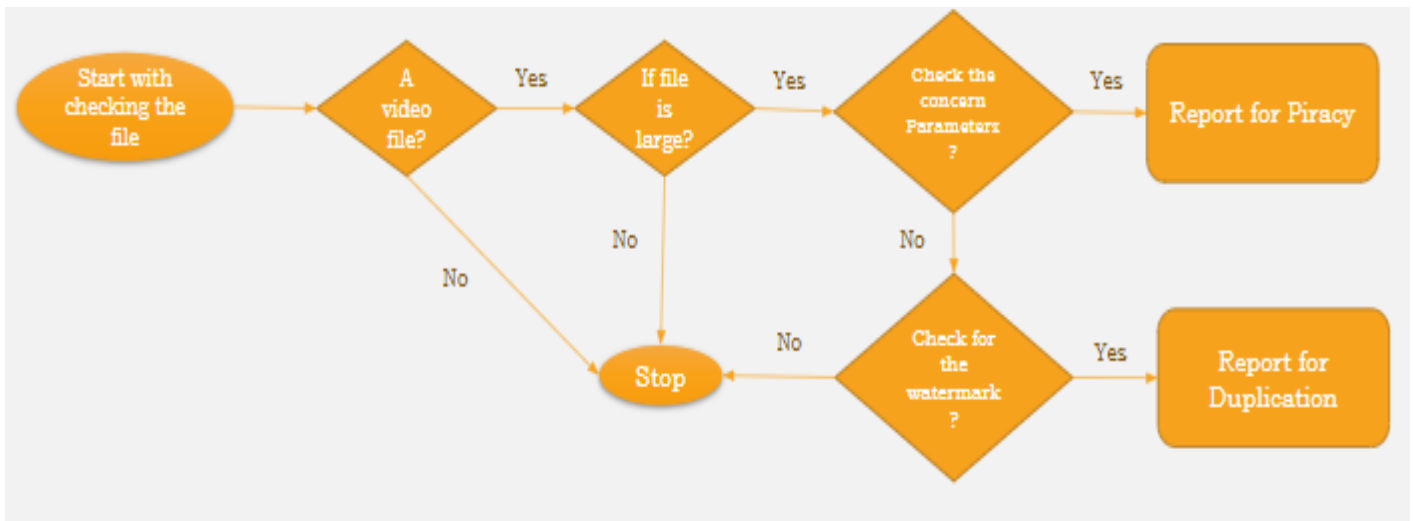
Start with checking the file

A video file?

Yes

If file is large?

Yes

Check the concern Parameters ?

Yes

Report for Piracy

No

No

No

No

Stop

Check for the watermark ?

Yes

Report for Duplication